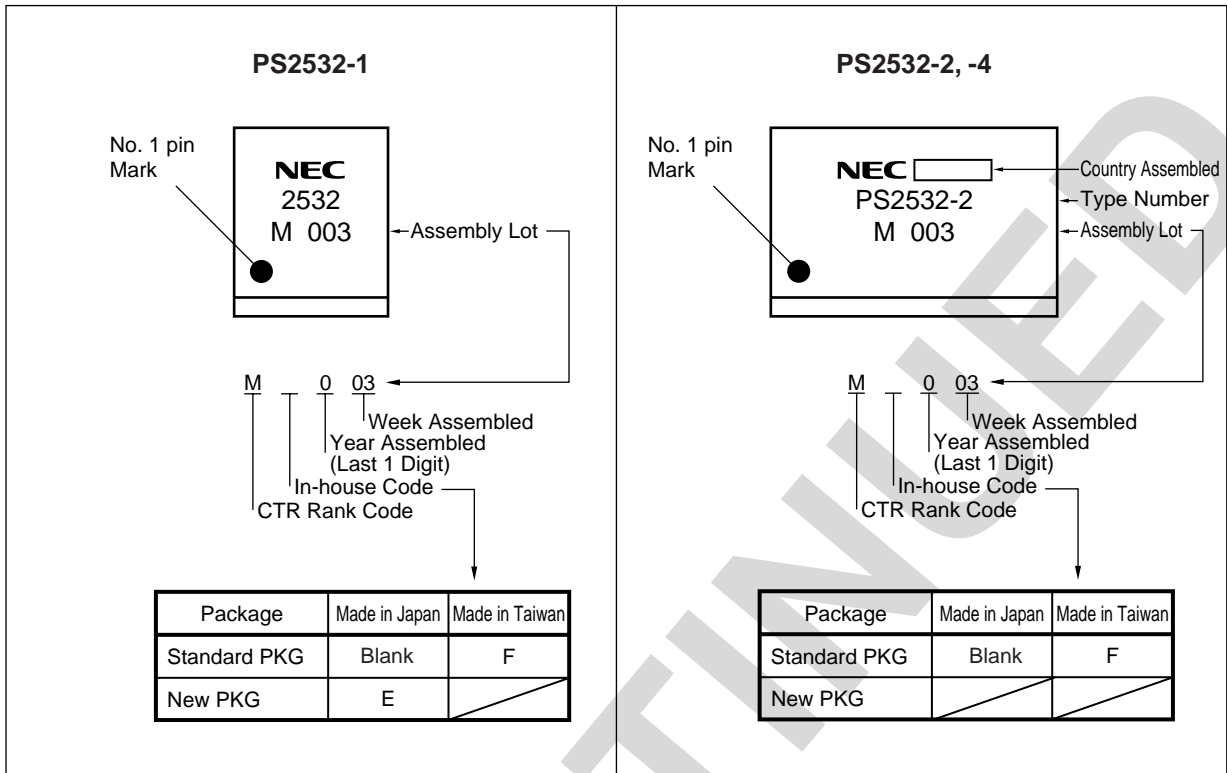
PS2532-1

No. 1 pin Mark

NEC
2532
M 003

Assembly Lot

M 0 03

Week Assembled
Year Assembled
(Last 1 Digit)
In-house Code
CTR Rank Code

| Package | Made in Japan | Made in Taiwan |
|---|---|---|
| Standard PKG | Blank | F |
| New PKG | E | |

PS2532-2, -4

No. 1 pin Mark

NEC
PS2532-2
M 003

Country Assembled
Type Number
Assembly Lot

M 0 03

Week Assembled
Year Assembled
(Last 1 Digit)
In-house Code
CTR Rank Code

| Package | Made in Japan | Made in Taiwan |
|---|---|---|
| Standard PKG | Blank | F |
| New PKG | | |

TINUED